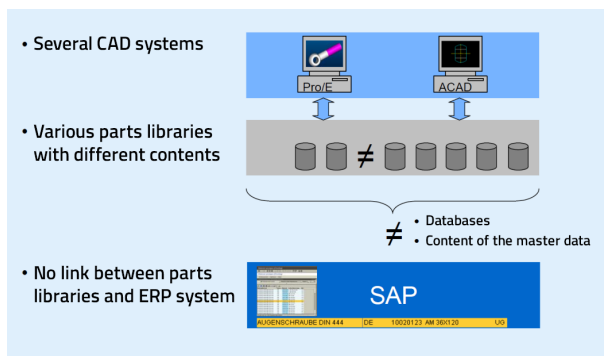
• Several CAD systems

Pro/E

ACAD

• Various parts libraries with different contents

≠

≠

• Databases
• Content of the master data

• No link between parts libraries and ERP system

SAP

AUGENSCHRAUBE DIN 444 DE 10020123 AM 36X120 UG